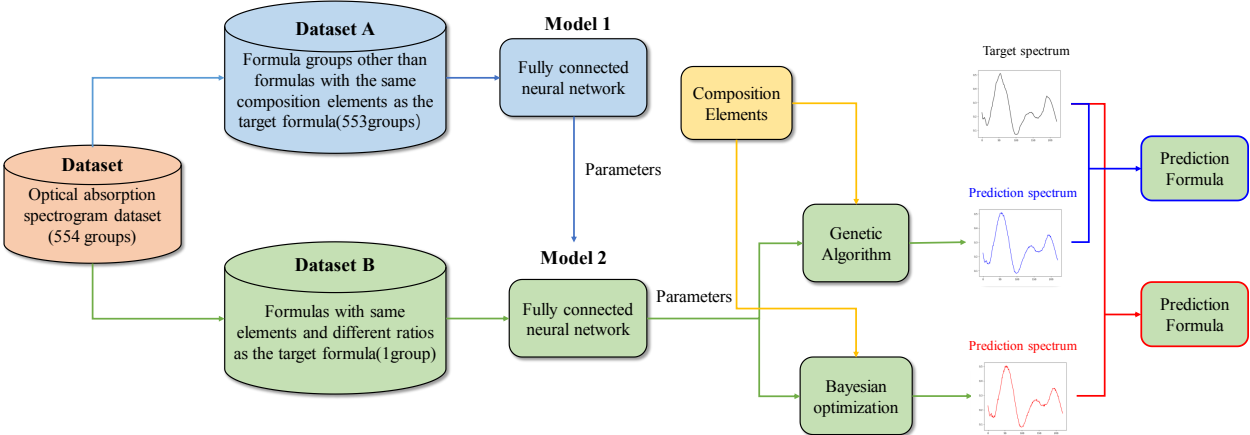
Dataset A
Formula groups other than formulas with the same composition elements as the target formula(553groups)

Model 1
Fully connected neural network

Dataset
Optical absorption spectrogram dataset (554 groups)

Parameters

Dataset B
Formulas with same elements and different ratios as the target formula(1group)

Model 2
Fully connected neural network

Parameters

Composition Elements

Genetic Algorithm

Bayesian optimization

Target spectrum

Prediction spectrum

Prediction spectrum

Prediction Formula

Prediction Formula